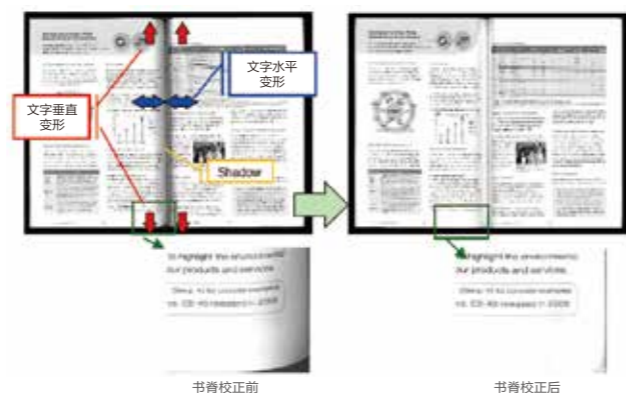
文字垂直变形

文字水平变形

Shadow

to highlight the environment our products and services.

Cherry 10 for consumer examples vs. CE 40 released in 2008

to highlight the environment our products and services.

Cherry 10 for consumer examples vs. CE 40 released in 2008

书脊校正前

书脊校正后